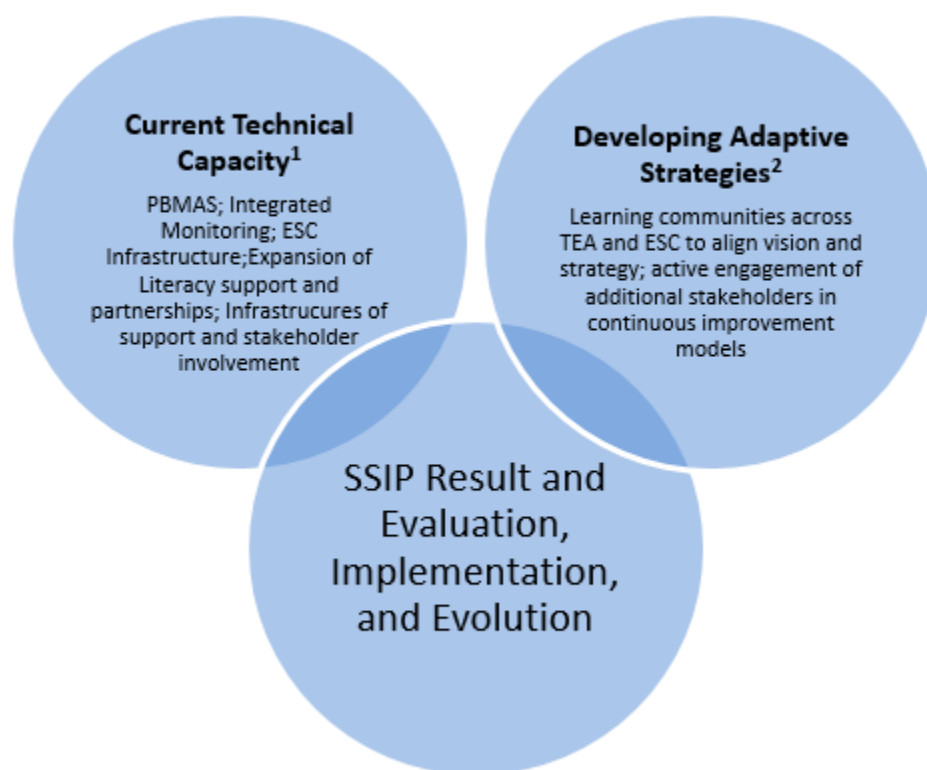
**Current Technical Capacity$^1$**

PBMAS; Integrated Monitoring; ESC Infrastructure;Expansion of Literacy support and partnerships; Infrastrucures of support and stakeholder involvement

**Developing Adaptive Strategies$^2$**

Learning communities across TEA and ESC to align vision and strategy; active engagement of additional stakeholders in continuous improvement models

SSIP Result and Evaluation, Implementation, and Evolution